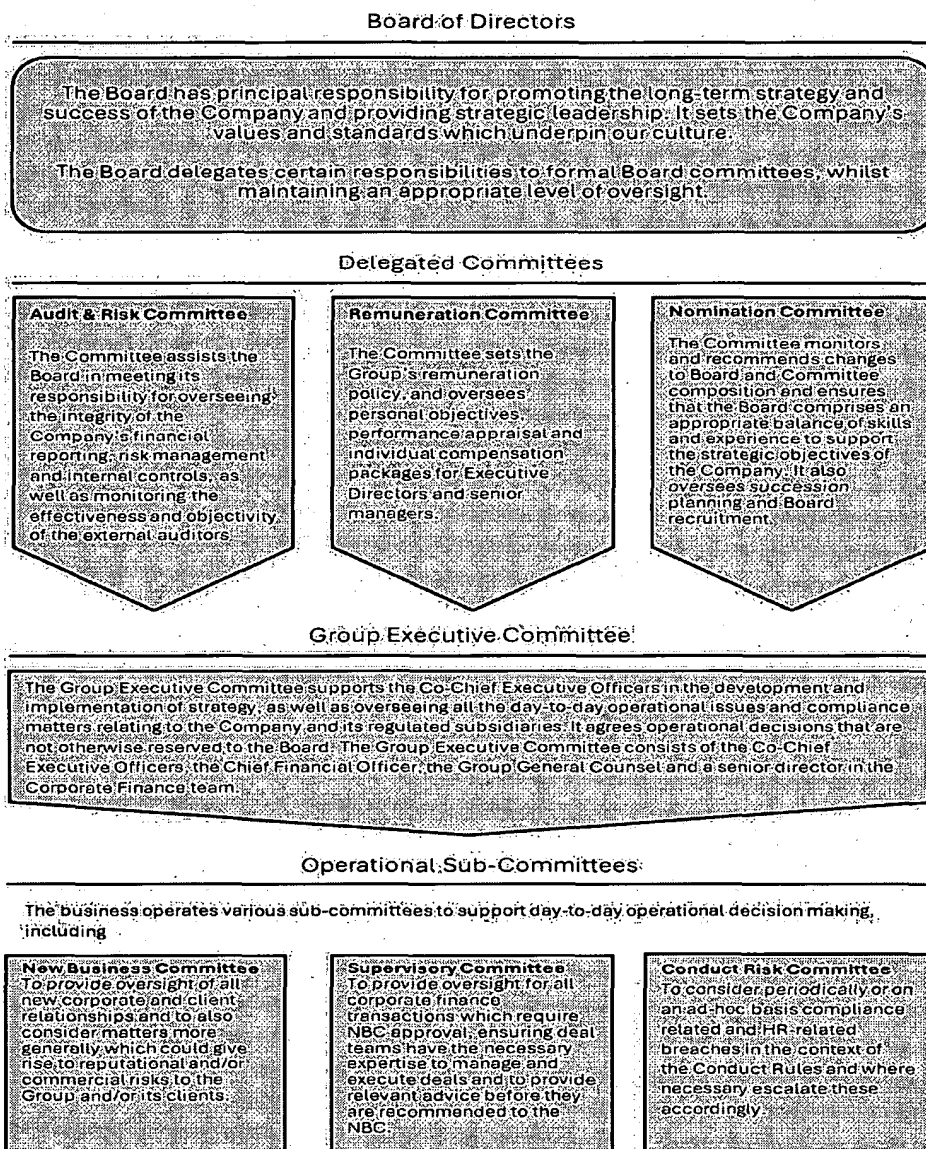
Board of Directors

The Board has principal responsibility for promoting the long-term strategy and success of the Company and providing strategic leadership. It sets the Company's values and standards which underpin our culture.

The Board delegates certain responsibilities to formal Board committees, whilst maintaining an appropriate level of oversight.

Delegated Committees

Audit & Risk Committee

The Committee assists the Board in meeting its responsibility for overseeing the integrity of the Company's financial reporting, risk management and internal controls, as well as monitoring the effectiveness and objectivity of the external auditors.

Remuneration Committee

The Committee sets the Group's remuneration policy, and oversees personal objectives, performance appraisal and individual compensation packages for Executive Directors and senior managers.

Nomination Committee

The Committee monitors and recommends changes to Board and Committee composition and ensures that the Board comprises an appropriate balance of skills and experience to support the strategic objectives of the Company. It also oversees succession planning and Board recruitment.

Group Executive Committee

The Group Executive Committee supports the Co-Chief Executive Officers in the development and implementation of strategy, as well as overseeing all the day-to-day operational issues and compliance matters relating to the Company and its regulated subsidiaries. It agrees operational decisions that are not otherwise reserved to the Board. The Group Executive Committee consists of the Co-Chief Executive Officers, the Chief Financial Officer, the Group General Counsel and a senior director in the Corporate Finance team.

Operational Sub-Committees

The business operates various sub-committees to support day-to-day operational decision making, including

New Business Committee
To provide oversight of all new corporate and client relationships and to also consider matters more generally which could give rise to reputational and/or commercial risks to the Group and/or its clients.

Supervisory Committee
To provide oversight for all corporate finance transactions which require NBC approval, ensuring deal teams have the necessary expertise to manage and execute deals and to provide relevant advice before they are recommended to the NBC.

Conduct Risk Committee
To consider periodically or on an ad-hoc basis compliance related and HR-related breaches in the context of the Conduct Rules and where necessary escalate these accordingly.